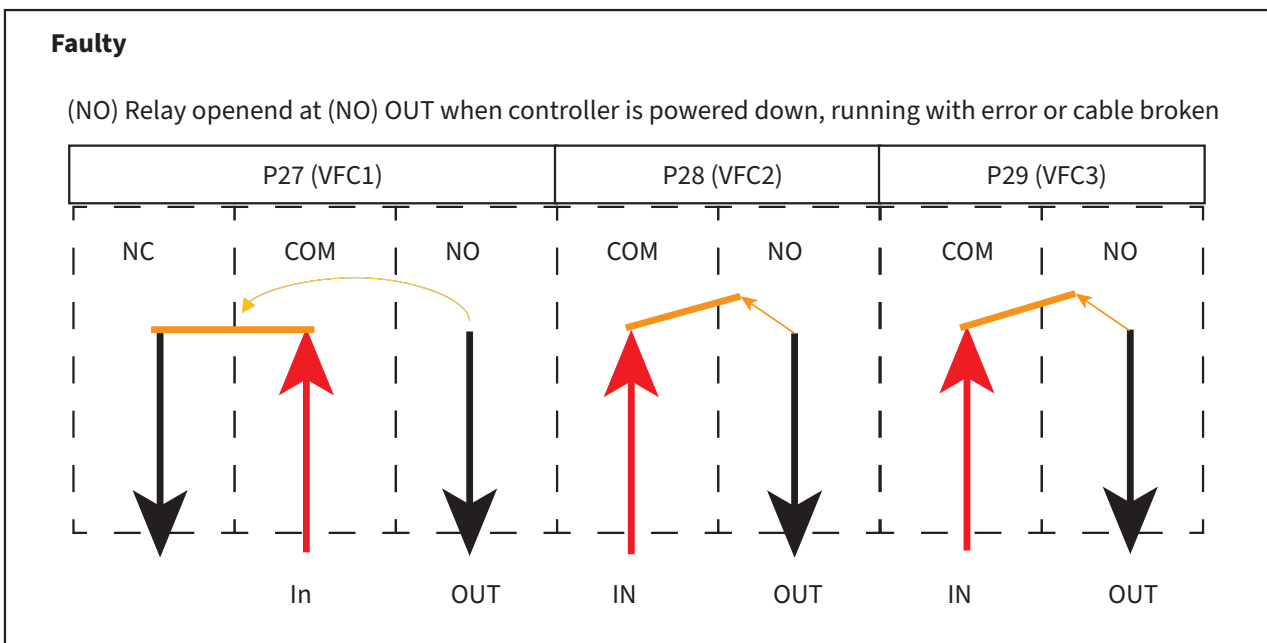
**Faulty**

(NO) Relay openend at (NO) OUT when controller is powered down, running with error or cable broken

| P27 (VFC1) | P28 (VFC2) | P29 (VFC3) |
|---|---|---|

NC COM NO COM NO COM NO

In OUT IN OUT IN OUT